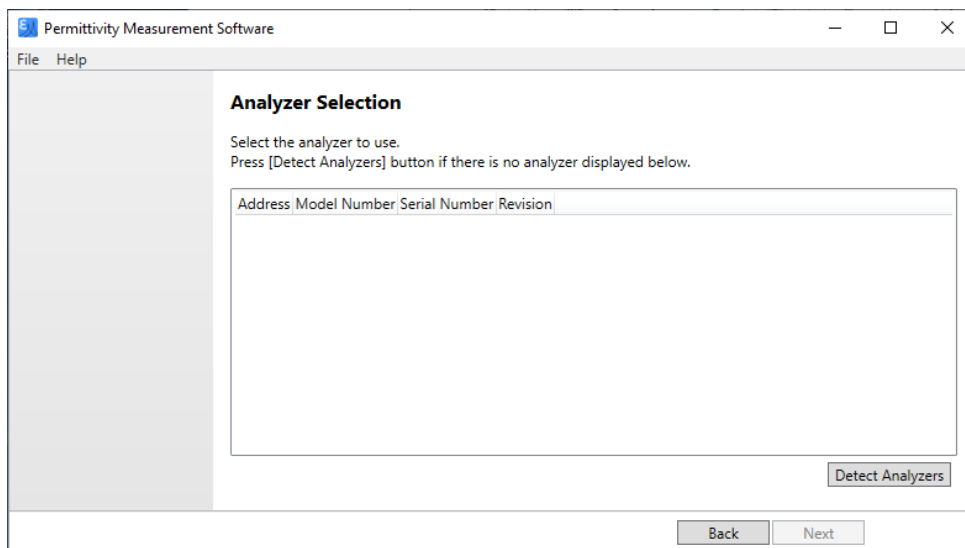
Permittivity Measurement Software

File Help

Analyzer Selection

Select the analyzer to use.
Press [Detect Analyzers] button if there is no analyzer displayed below.

| Address | Model Number | Serial Number | Revision |
|---|---|---|---|

Detect Analyzers

Back Next